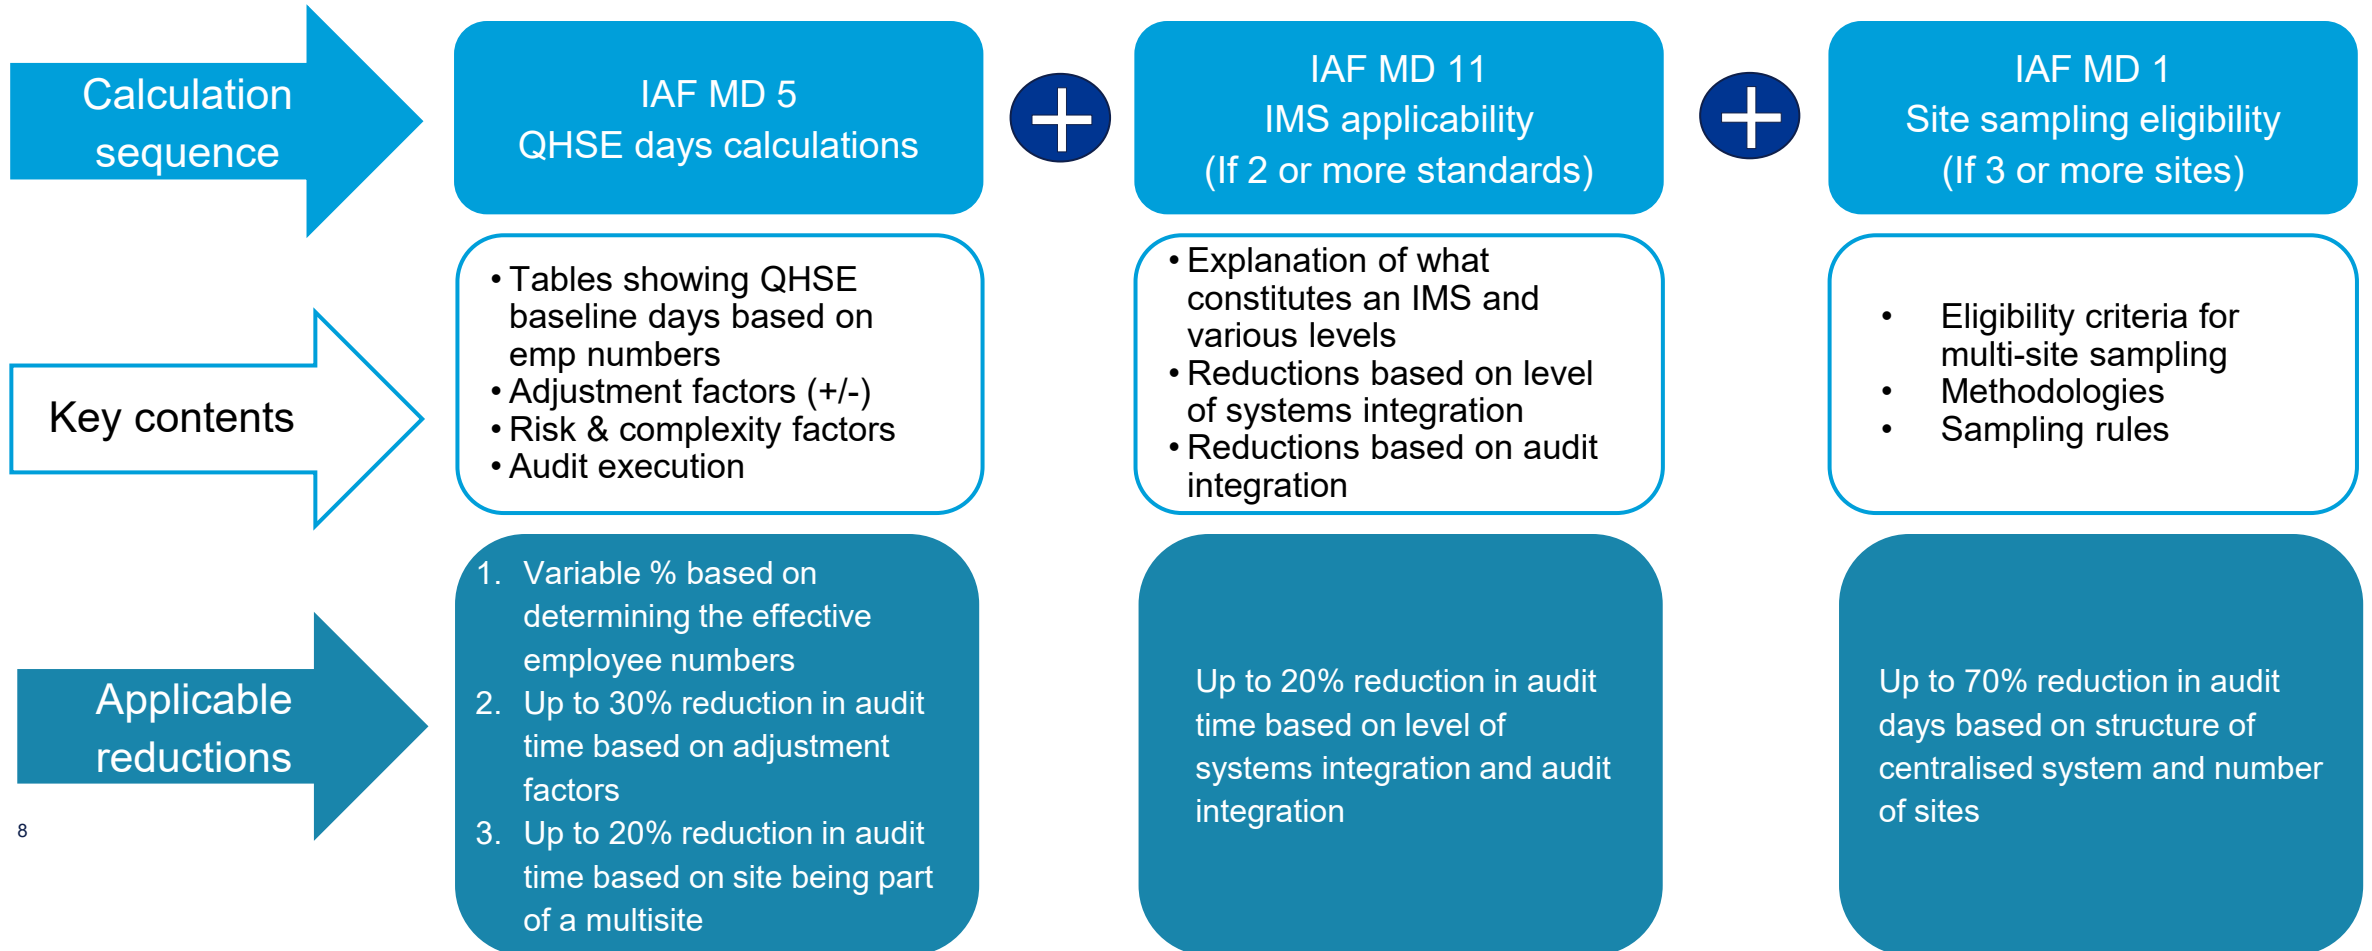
Calculation sequence

IAF MD 5
QHSE days calculations

IAF MD 11
IMS applicability
(If 2 or more standards)

IAF MD 1
Site sampling eligibility
(If 3 or more sites)

Key contents

• Tables showing QHSE baseline days based on emp numbers
• Adjustment factors (+/-)
• Risk & complexity factors
• Audit execution

• Explanation of what constitutes an IMS and various levels
• Reductions based on level of systems integration
• Reductions based on audit integration

• Eligibility criteria for multi-site sampling
• Methodologies
• Sampling rules

Applicable reductions

1. Variable % based on determining the effective employee numbers
2. Up to 30% reduction in audit time based on adjustment factors
3. Up to 20% reduction in audit time based on site being part of a multisite

Up to 20% reduction in audit time based on level of systems integration and audit integration

Up to 70% reduction in audit days based on structure of centralised system and number of sites

8